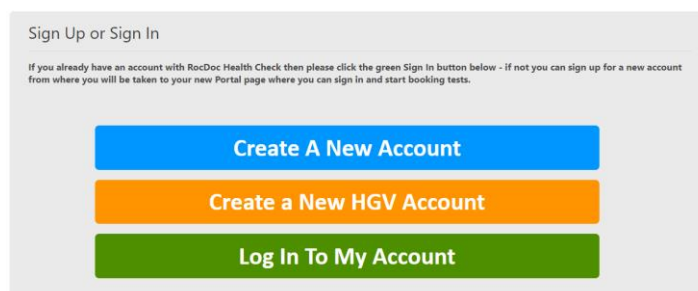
Sign Up or Sign In

If you already have an account with RocDoc Health Check then please click the green Sign In button below - if not you can sign up for a new account from where you will be taken to your new Portal page where you can sign in and start booking tests.

Create A New Account

Create a New HGV Account

Log In To My Account